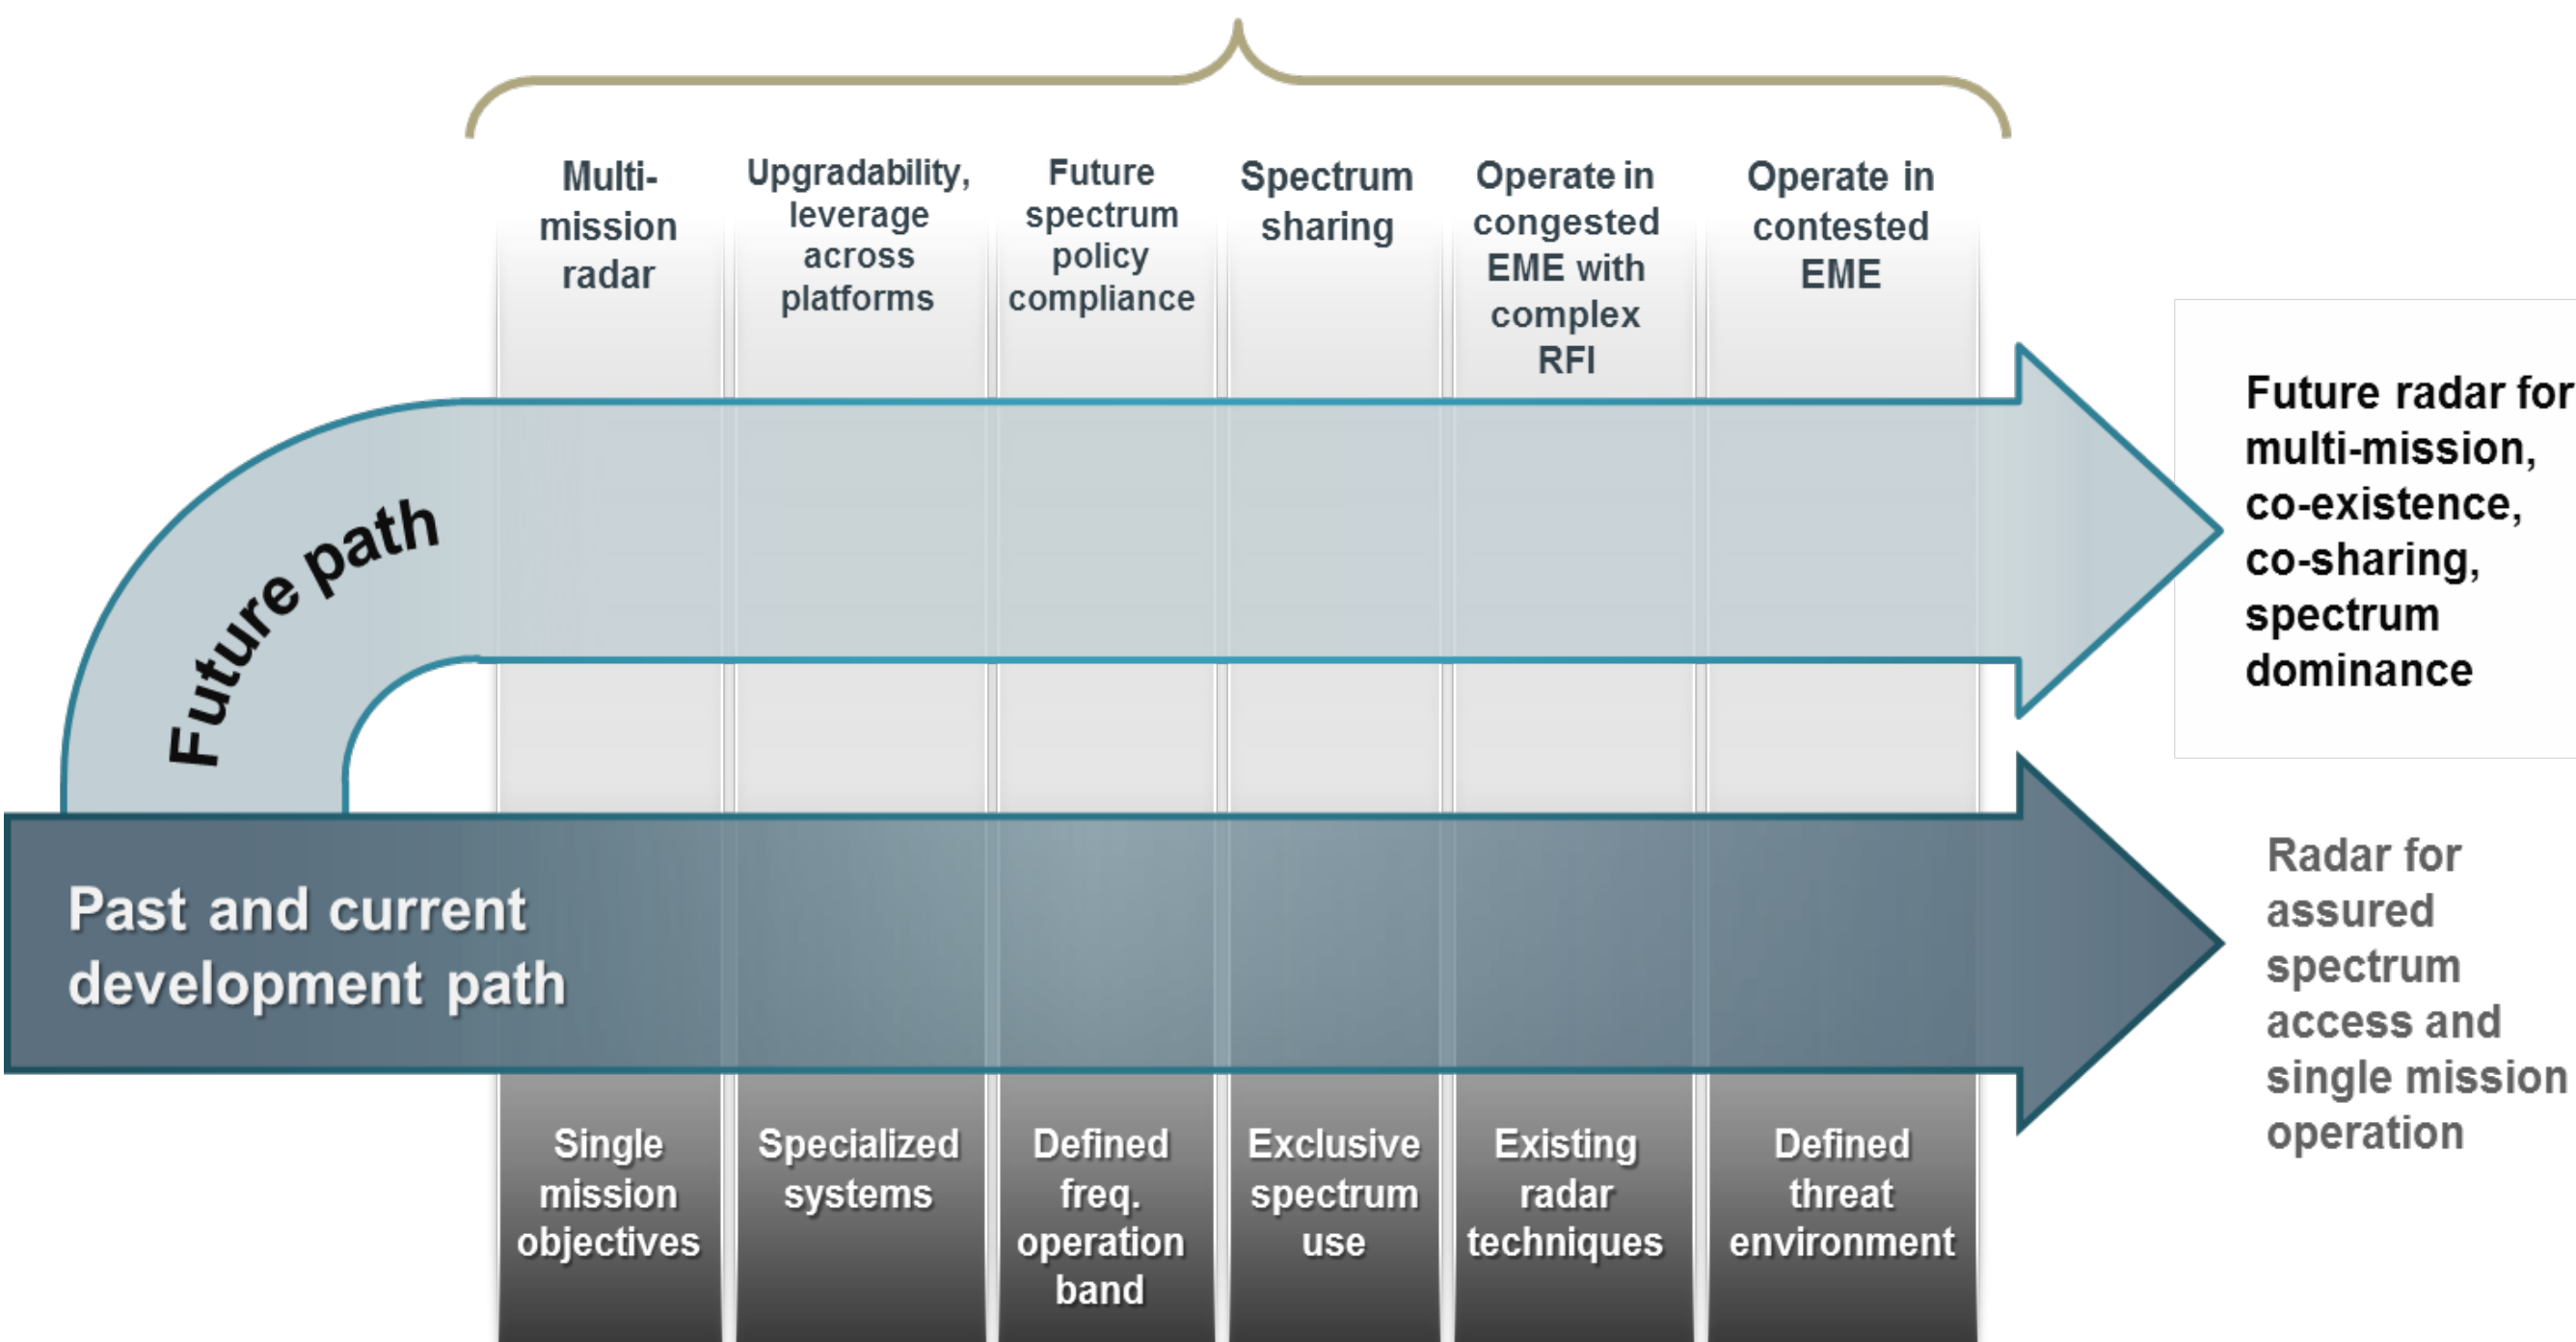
Multi-mission radar

Upgradability, leverage across platforms

Future spectrum policy compliance

Spectrum sharing

Operate in congested EME with complex RFI

Operate in contested EME

Future path

Future radar for multi-mission, co-existence, co-sharing, spectrum dominance

Past and current development path

Radar for assured spectrum access and single mission operation

Single mission objectives

Specialized systems

Defined freq. operation band

Exclusive spectrum use

Existing radar techniques

Defined threat environment